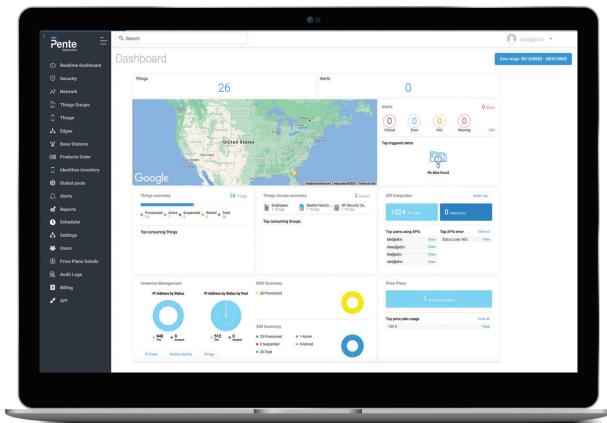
Pente

Realtime Dashboard
Security
Network
Things Groups
Things
Edges
Base Stations
Products Order
Identities Inventory
Global pools
Alerts
Reports
Scheduler
Settings
Users
Price Plans Details
Audit Logs
Billing
API

Search

Dashboard

Date range: 29/12/2020 - 28/01/2021

Things
26

Alerts
0

United States

Google

Alerts
0 Items
0 Critical
0 Error
0 Info
0 Warning
Edit

Top triggered alerts
No data found

Things summary
26 Things
Provisioned
Active
Suspended
Retired
Total

Top consuming Things

Things Groups summary
3 Groups
Employees
Seattle Factory
NY Security Ca...

Top consuming Groups

API Integration
Audit Log
1024
0

Top users using APIs
Top APIs error
View all
Status code 400
View
View
View
View

Inventory Management
IP Address by Status
IP Address by Status by Pool
640
512
0
0

IMSI Summary
26 Provisioned

SIM Summary
25 Provisioned
1 Active
0 Suspended
0 Retired
26 Total

Price Plans
1

Top price plan usage
View all
100 %
View